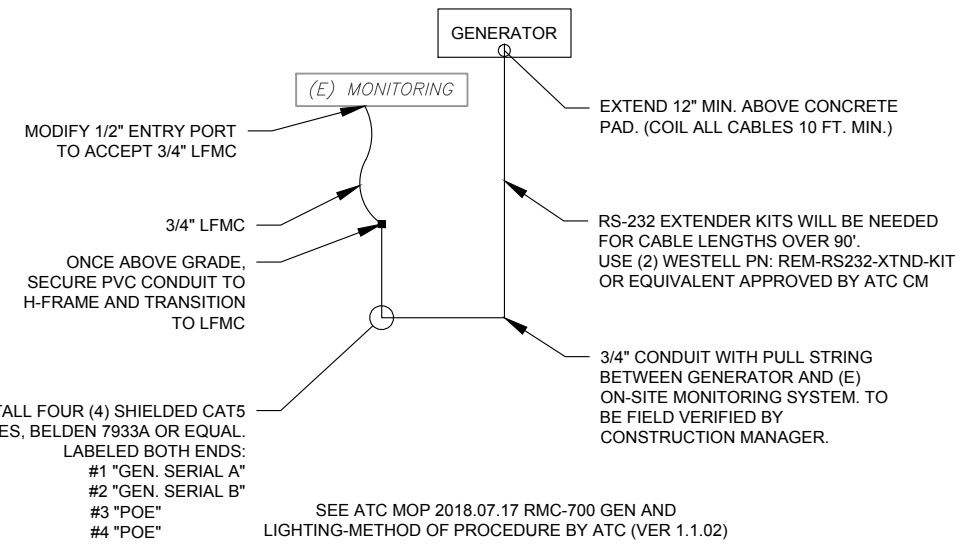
GENERATOR

(E) MONITORING

MODIFY 1/2" ENTRY PORT TO ACCEPT 3/4" LFMC

EXTEND 12" MIN. ABOVE CONCRETE PAD. (COIL ALL CABLES 10 FT. MIN.)

3/4" LFMC

RS-232 EXTENDER KITS WILL BE NEEDED FOR CABLE LENGTHS OVER 90'. USE (2) WESTELL PN: REM-RS232-XTND-KIT OR EQUIVALENT APPROVED BY ATC CM

ONCE ABOVE GRADE, SECURE PVC CONDUIT TO H-FRAME AND TRANSITION TO LFMC

3/4" CONDUIT WITH PULL STRING BETWEEN GENERATOR AND (E) ON-SITE MONITORING SYSTEM. TO BE FIELD VERIFIED BY CONSTRUCTION MANAGER.

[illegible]TALL FOUR (4) SHIELDED CAT5 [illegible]ES, BELDEN 7933A OR EQUAL. LABELED BOTH ENDS:
#1 "GEN. SERIAL A"
#2 "GEN. SERIAL B"
#3 "POE"
#4 "POE"

SEE ATC MOP 2018.07.17 RMC-700 GEN AND LIGHTING-METHOD OF PROCEDURE BY ATC (VER 1.1.02)